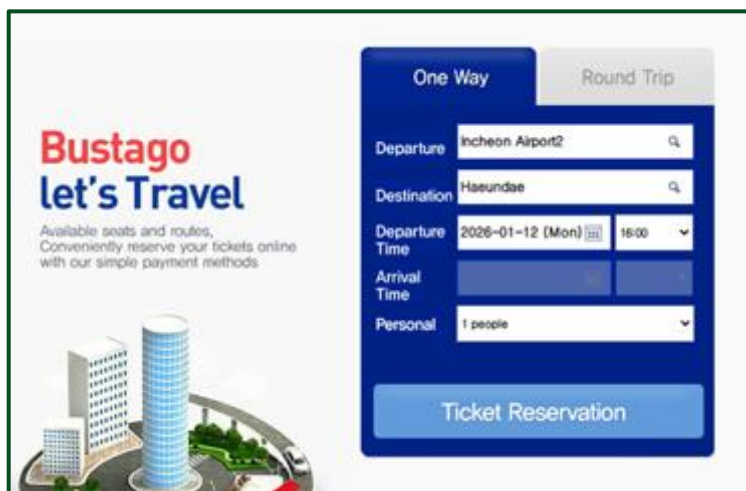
Bustago
let's Travel

Available seats and routes, Conveniently reserve your tickets online with our simple payment methods

One Way
Round Trip

Departure
Incheon Airport2

Destination
Haeundae

Departure Time
2026-01-12 (Mon)
16:00

Arrival Time

Personal
1 people

Ticket Reservation